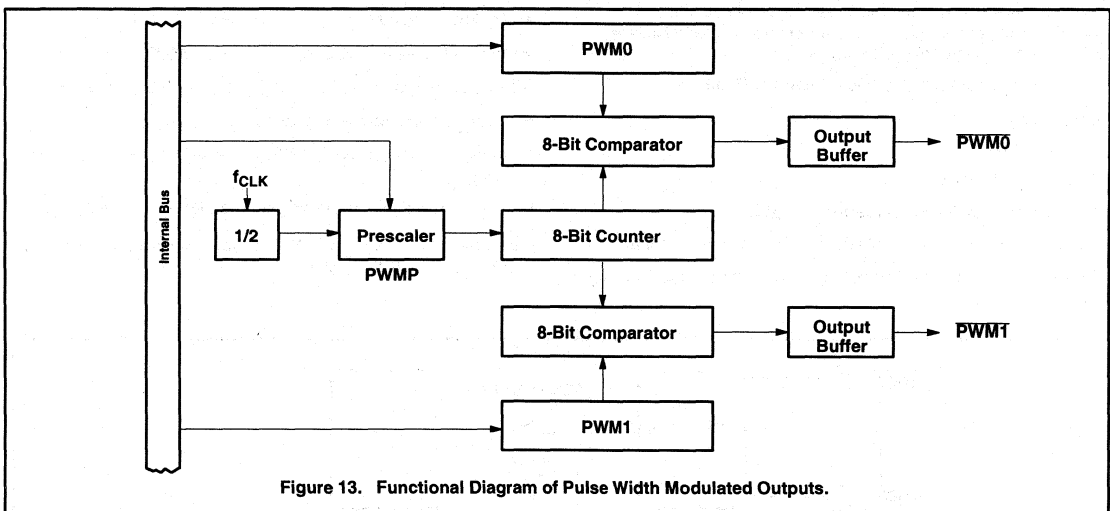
Internal Bus

PWM0

8-Bit Comparator

Output Buffer

$\overline{PWM0}$

$f_{CLK}$

1/2

Prescaler

PWMP

8-Bit Counter

8-Bit Comparator

Output Buffer

$\overline{PWM1}$

PWM1

Figure 13. Functional Diagram of Pulse Width Modulated Outputs.